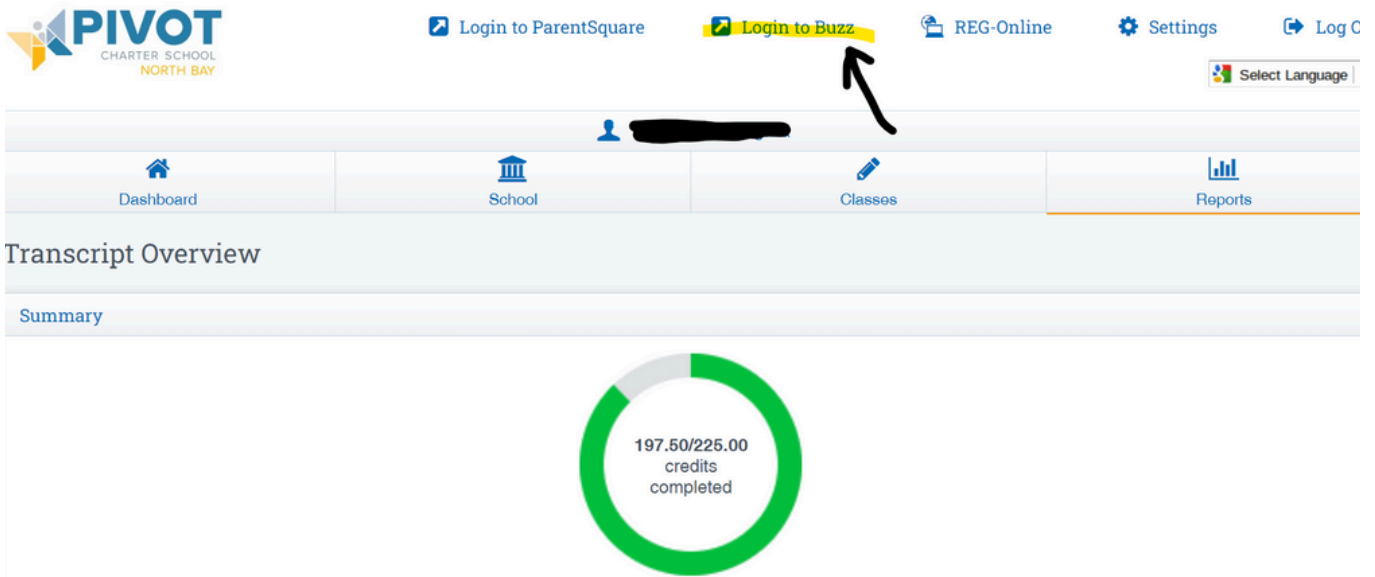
PIVOT
CHARTER SCHOOL
NORTH BAY

Login to ParentSquare
Login to Buzz
REG-Online
Settings
Log O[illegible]

Select Language

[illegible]

Dashboard
School
Classes
Reports

Transcript Overview

Summary

197.50/225.00
credits
completed